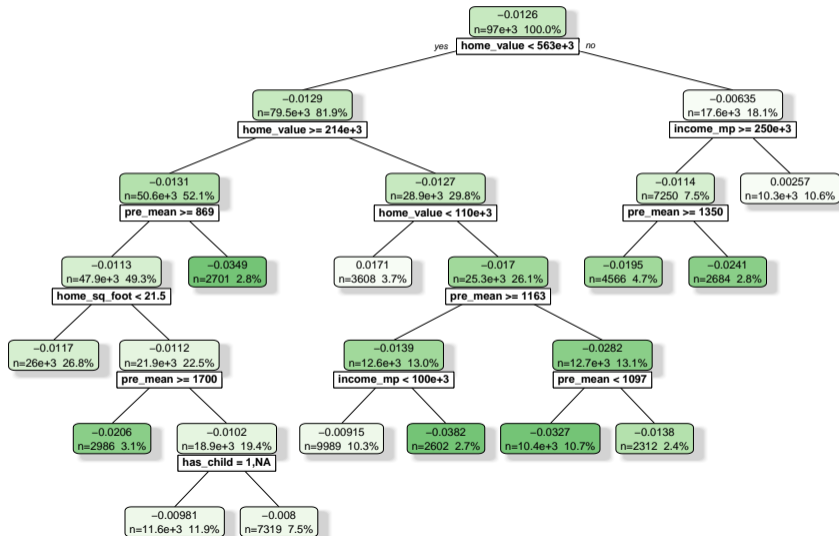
−0.0126
n=97e+3 100.0%
yes home_value < 563e+3 no

−0.0129
n=79.5e+3 81.9%
home_value >= 214e+3

−0.00635
n=17.6e+3 18.1%
income_mp >= 250e+3

−0.0131
n=50.6e+3 52.1%
pre_mean >= 869

−0.0127
n=28.9e+3 29.8%
home_value < 110e+3

−0.0114
n=7250 7.5%
pre_mean >= 1350

0.00257
n=10.3e+3 10.6%

−0.0113
n=47.9e+3 49.3%
home_sq_foot < 21.5

−0.0349
n=2701 2.8%

0.0171
n=3608 3.7%

−0.017
n=25.3e+3 26.1%
pre_mean >= 1163

−0.0195
n=4566 4.7%

−0.0241
n=2684 2.8%

−0.0117
n=26e+3 26.8%

−0.0112
n=21.9e+3 22.5%
pre_mean >= 1700

−0.0139
n=12.6e+3 13.0%
income_mp < 100e+3

−0.0282
n=12.7e+3 13.1%
pre_mean < 1097

−0.0206
n=2986 3.1%

−0.0102
n=18.9e+3 19.4%
has_child = 1,NA

−0.00915
n=9989 10.3%

−0.0382
n=2602 2.7%

−0.0327
n=10.4e+3 10.7%

−0.0138
n=2312 2.4%

−0.00981
n=11.6e+3 11.9%

−0.008
n=7319 7.5%